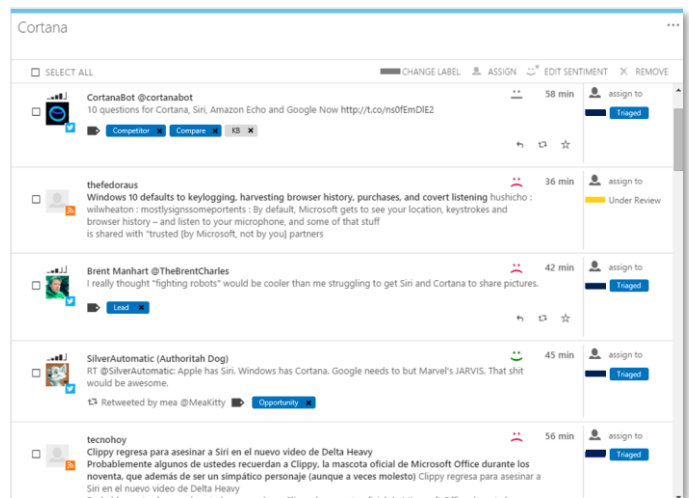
Cortana

...

SELECT ALL

CHANGE LABEL   ASSIGN   EDIT SENTIMENT   REMOVE

CortanaBot @cortanabot
10 questions for Cortana, Siri, Amazon Echo and Google Now http://t.co/ns0fEmDlE2
Competitor × Compare × KB ×

58 min

assign to
Triaged

thefedoraus
Windows 10 defaults to keylogging, harvesting browser history, purchases, and covert listening hushicho : wilwheaton : mostlysignssomeportents : By default, Microsoft gets to see your location, keystrokes and browser history – and listen to your microphone, and some of that stuff is shared with "trusted [by Microsoft, not by you] partners

36 min

assign to
Under Review

Brent Manhart @TheBrentCharles
I really thought "fighting robots" would be cooler than me struggling to get Siri and Cortana to share pictures.
Lead ×

42 min

assign to
Triaged

SilverAutomatic (Authoritah Dog)
RT @SilverAutomatic: Apple has Siri. Windows has Cortana. Google needs to but Marvel's JARVIS. That shit would be awesome.
Retweeted by mea @MeaKitty   Opportunity ×

45 min

assign to
Triaged

tecnohoy
Clippy regresa para asesinar a Siri en el nuevo video de Delta Heavy
Probablemente algunos de ustedes recuerdan a Clippy, la mascota oficial de Microsoft Office durante los noventa, que además de ser un simpático personaje (aunque a veces molesto) Clippy regresa para asesinar a Siri en el nuevo video de Delta Heavy

56 min

assign to
Triaged